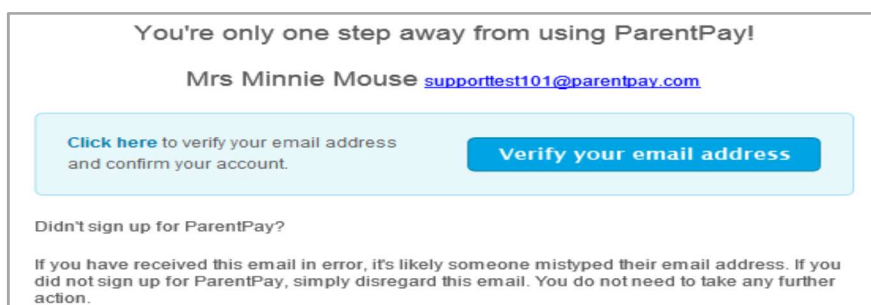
You're only one step away from using ParentPay!

Mrs Minnie Mouse supporttest101@parentpay.com

Click here to verify your email address and confirm your account.

Verify your email address

Didn't sign up for ParentPay?

If you have received this email in error, it's likely someone mistyped their email address. If you did not sign up for ParentPay, simply disregard this email. You do not need to take any further action.